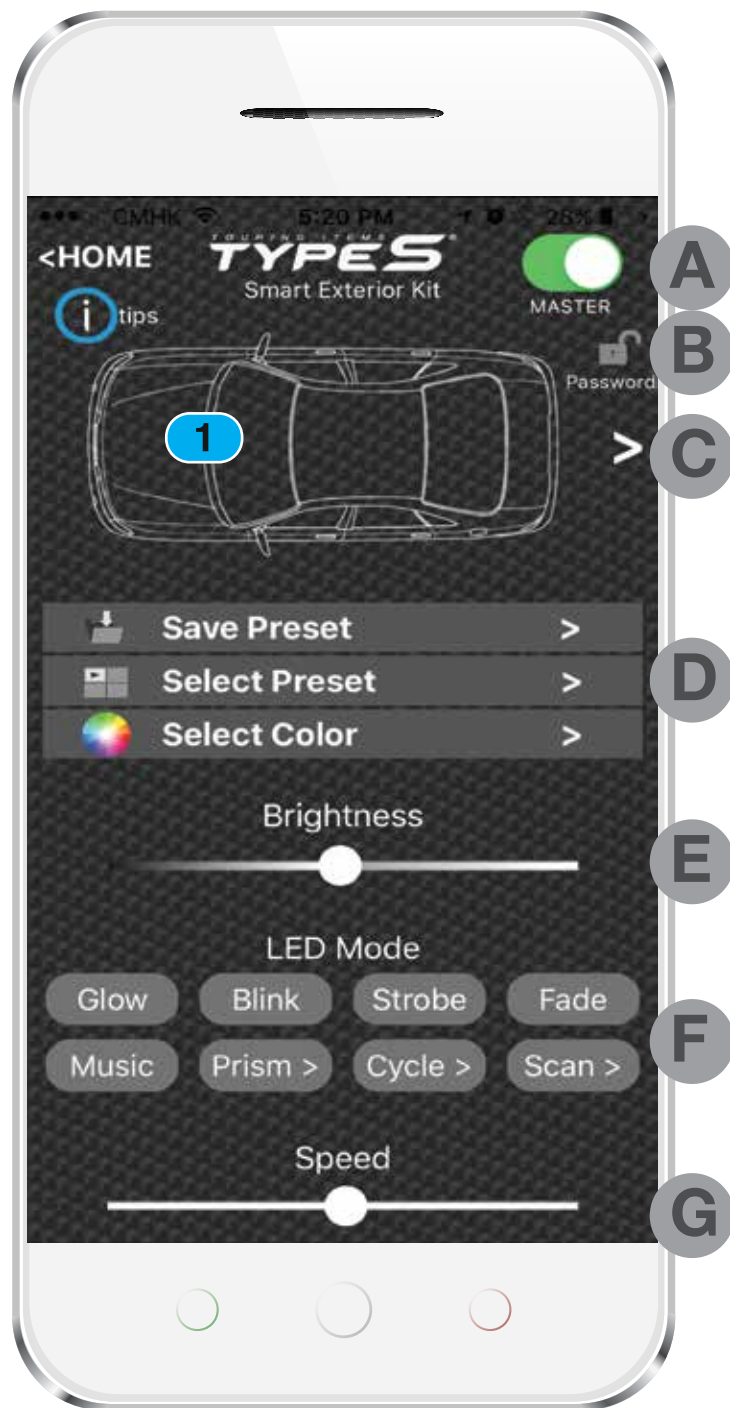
CMHK 5:20 PM 28%

<HOME
TOURING ITEMS
TYPE S
Smart Exterior Kit
MASTER
A

tips

Password
B

1

>
C

Save Preset >
Select Preset >
Select Color >
D

Brightness
E

LED Mode
Glow Blink Strobe Fade
Music Prism > Cycle > Scan >
F

Speed
G